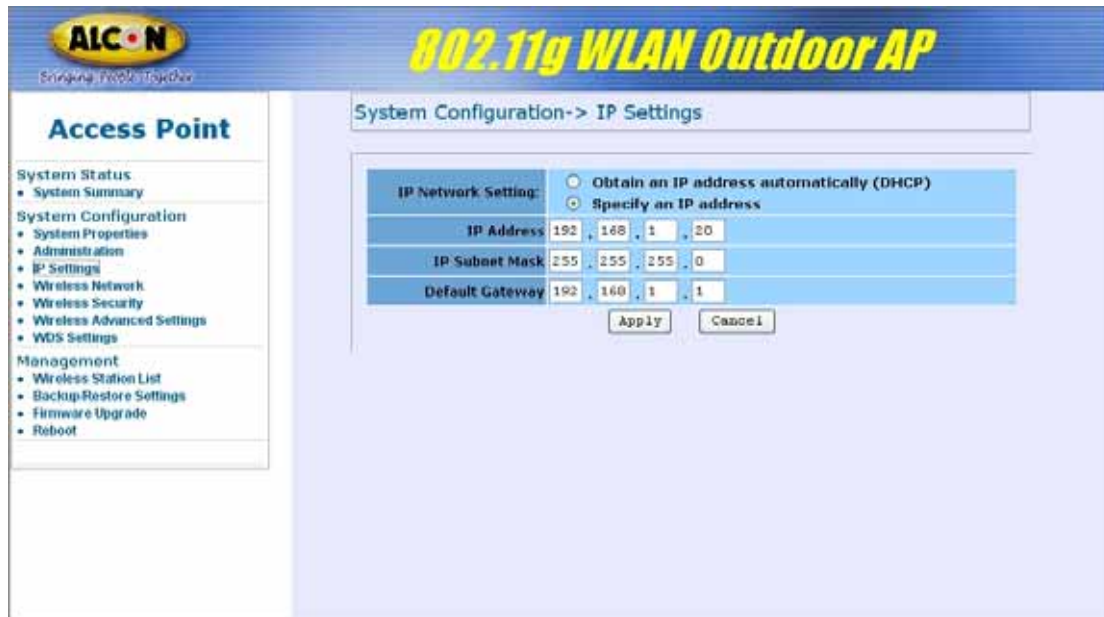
ALCON
Bringing People Together

802.11g WLAN Outdoor AP

Access Point

System Status
• System Summary

System Configuration
• System Properties
• Administration
• IP Settings
• Wireless Network
• Wireless Security
• Wireless Advanced Settings
• WDS Settings

Management
• Wireless Station List
• Backup/Restore Settings
• Firmware Upgrade
• Reboot

System Configuration-> IP Settings

| IP Network Setting: | ○ Obtain an IP address automatically (DHCP) ⊙ Specify an IP address |
|---|---|
| IP Address | 192 . 168 . 1 . 20 |
| IP Subnet Mask | 255 . 255 . 255 . 0 |
| Default Gateway | 192 . 168 . 1 . 1 |

Apply Cancel